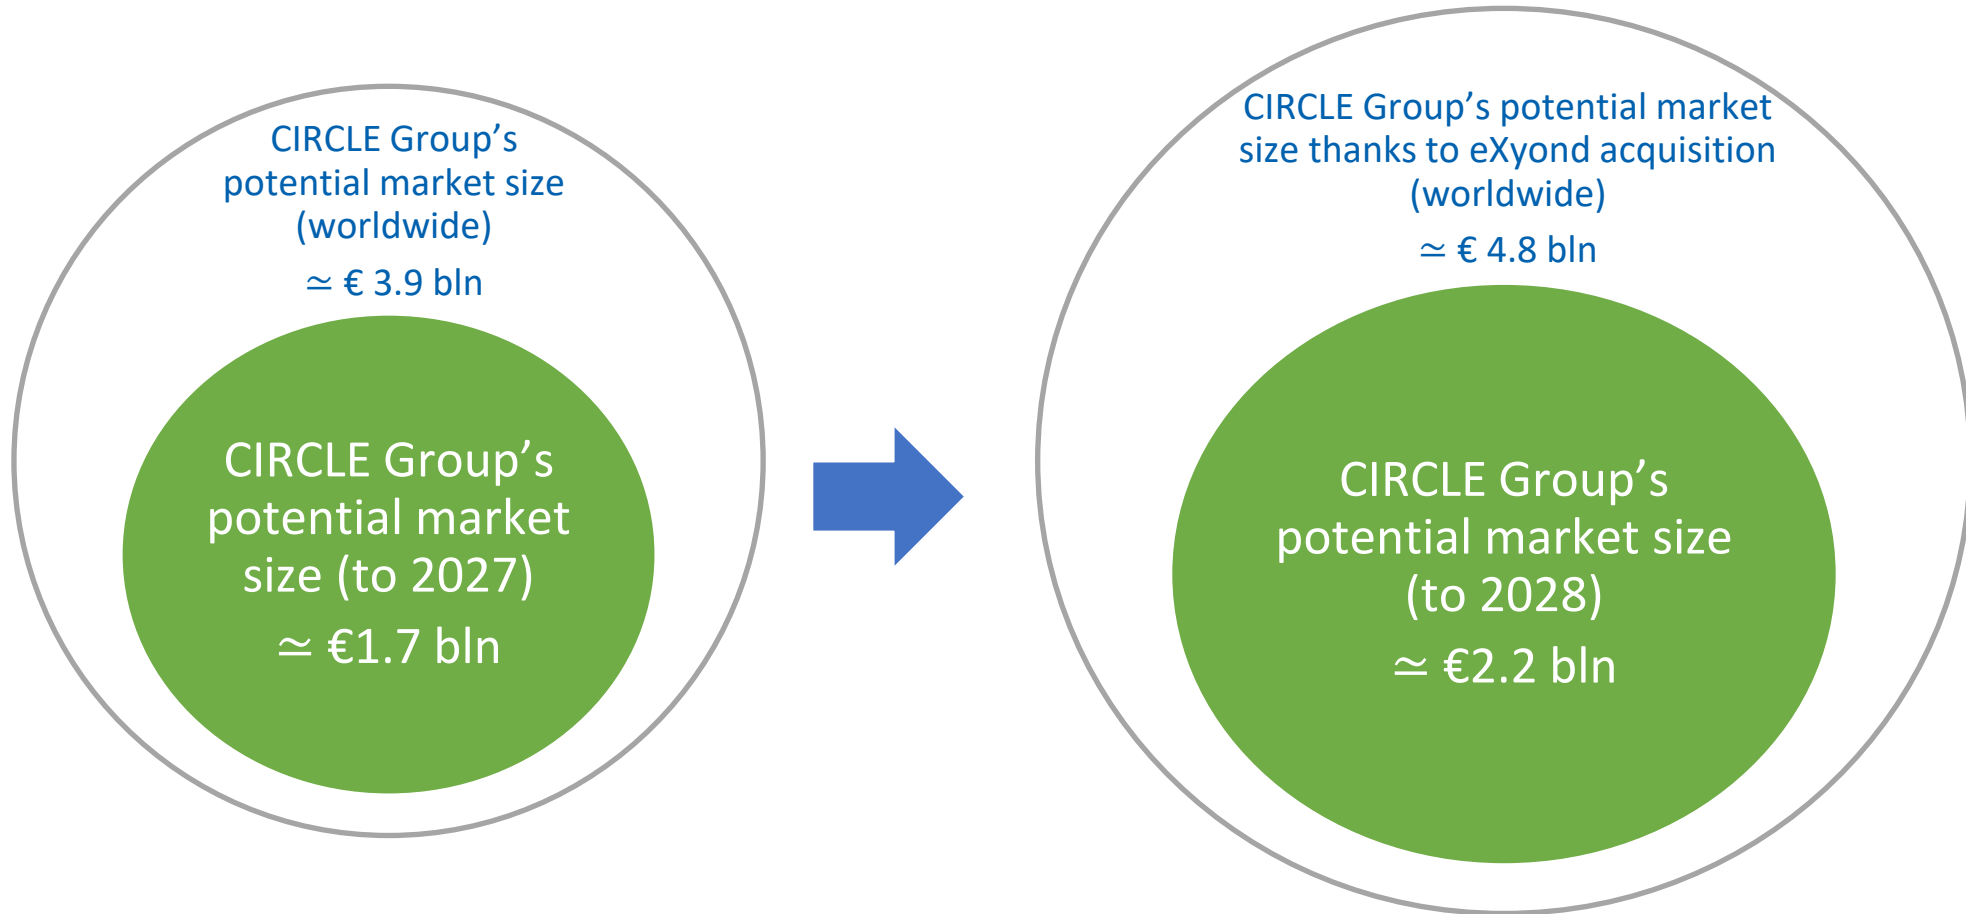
CIRCLE Group’s potential market size (worldwide)

$\simeq$ € 3.9 bln

CIRCLE Group’s potential market size (to 2027)

$\simeq$ €1.7 bln

CIRCLE Group’s potential market size thanks to eXyond acquisition (worldwide)

$\simeq$ € 4.8 bln

CIRCLE Group’s potential market size (to 2028)

$\simeq$ €2.2 bln